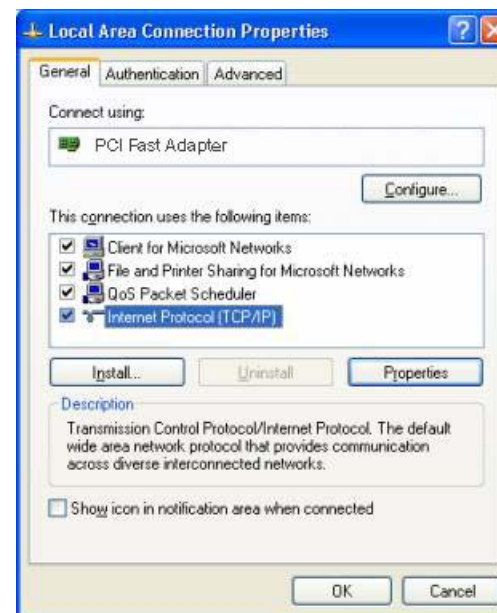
Local Area Connection Properties

?

General | Authentication | Advanced

Connect using:

PCI Fast Adapter

Configure...

This connection uses the following items:

Client for Microsoft Networks
File and Printer Sharing for Microsoft Networks
QoS Packet Scheduler
Internet Protocol (TCP/IP)

Install... | Uninstall | Properties

Description

Transmission Control Protocol/Internet Protocol. The default wide area network protocol that provides communication across diverse interconnected networks.

Show icon in notification area when connected

OK | Cancel